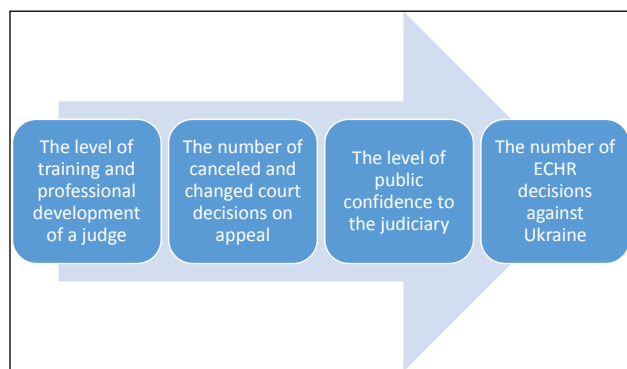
The level of training and professional development of a judge

The number of canceled and changed court decisions on appeal

The level of public confidence to the judiciary

The number of ECHR decisions against Ukraine